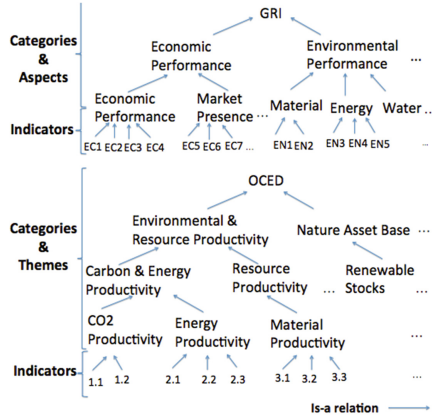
Categories & Aspects

GRI

Economic Performance

Environmental Performance

...

Economic Performance

Market Presence

...

Material

Energy

Water

...

Indicators

EC1 EC2 EC3 EC4

EC5 EC6 EC7

...

EN1 EN2

EN3 EN4 EN5

Categories & Themes

OCED

Environmental & Resource Productivity

Nature Asset Base

...

Carbon & Energy Productivity

Resource Productivity

...

Renewable Stocks

...

CO2 Productivity

Energy Productivity

Material Productivity

...

Indicators

1.1 1.2

2.1 2.2 2.3

3.1 3.2 3.3

...

Is-a relation